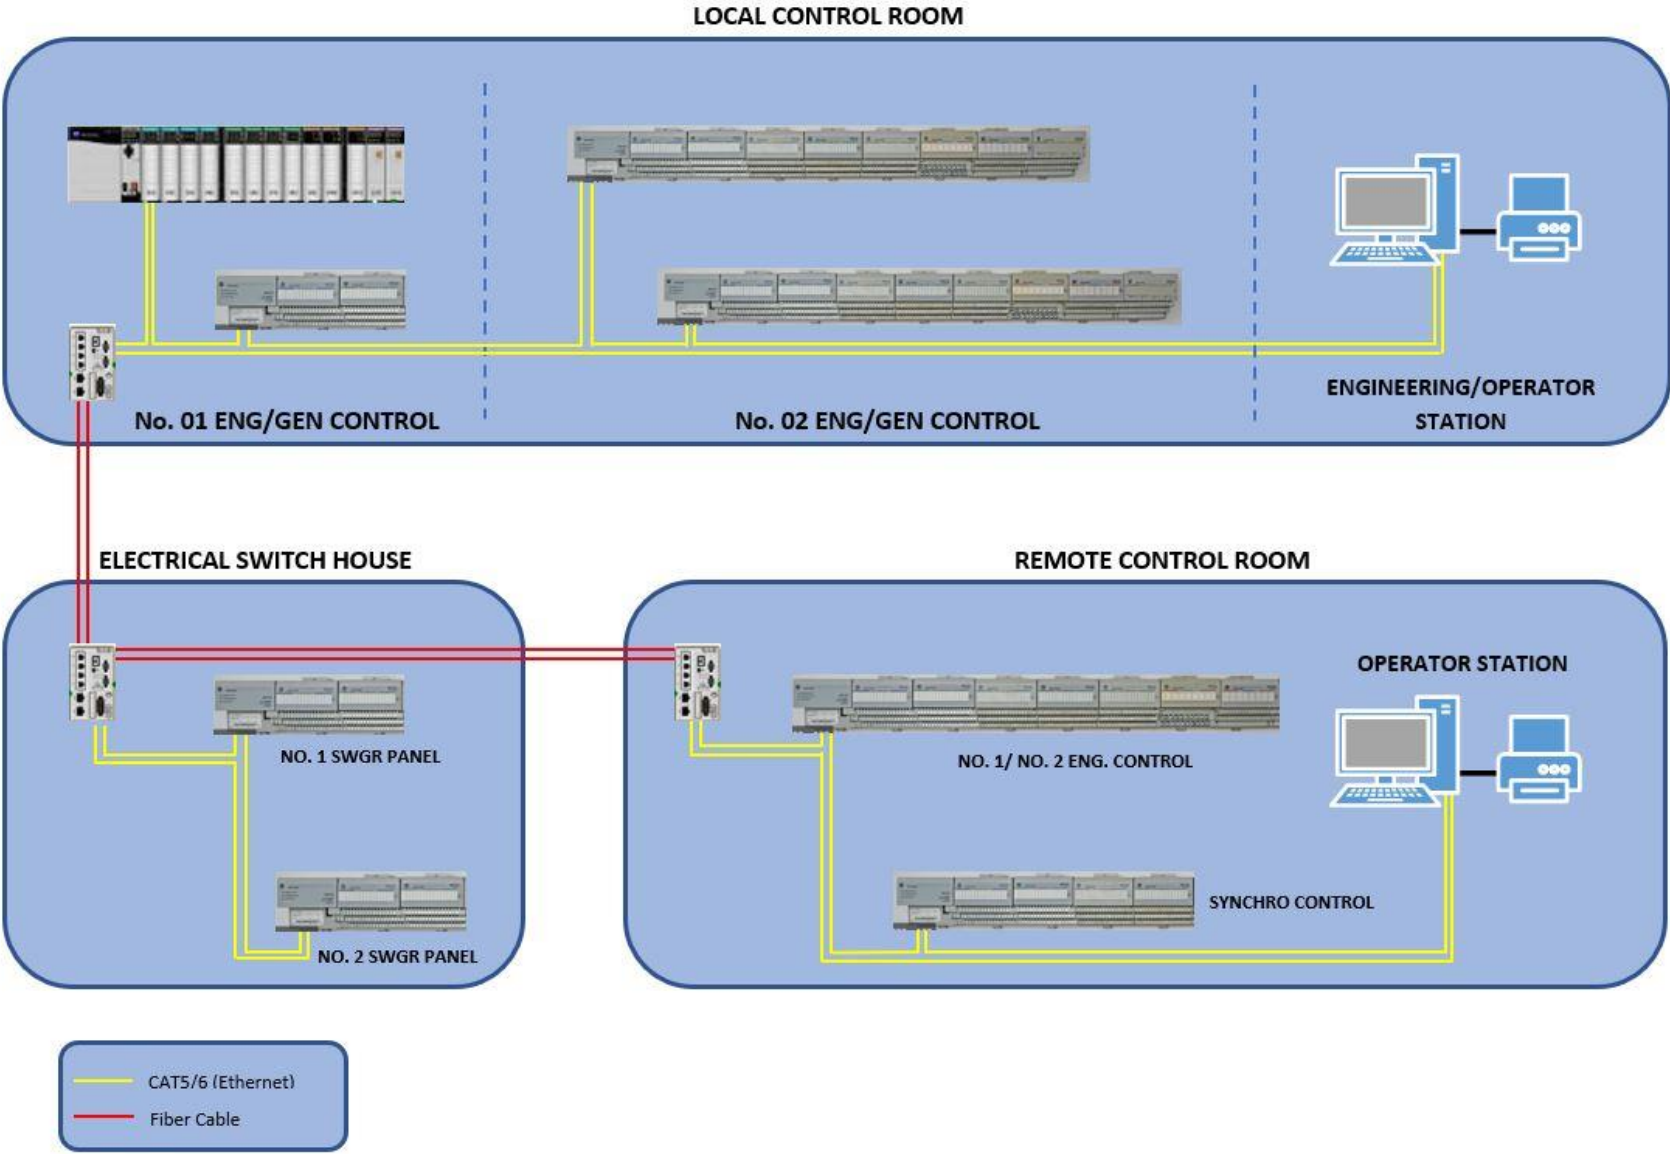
LOCAL CONTROL ROOM

No. 01 ENG/GEN CONTROL

No. 02 ENG/GEN CONTROL

ENGINEERING/OPERATOR STATION

ELECTRICAL SWITCH HOUSE

NO. 1 SWGR PANEL

NO. 2 SWGR PANEL

REMOTE CONTROL ROOM

OPERATOR STATION

NO. 1/ NO. 2 ENG. CONTROL

SYNCHRO CONTROL

CAT5/6 (Ethernet)

Fiber Cable